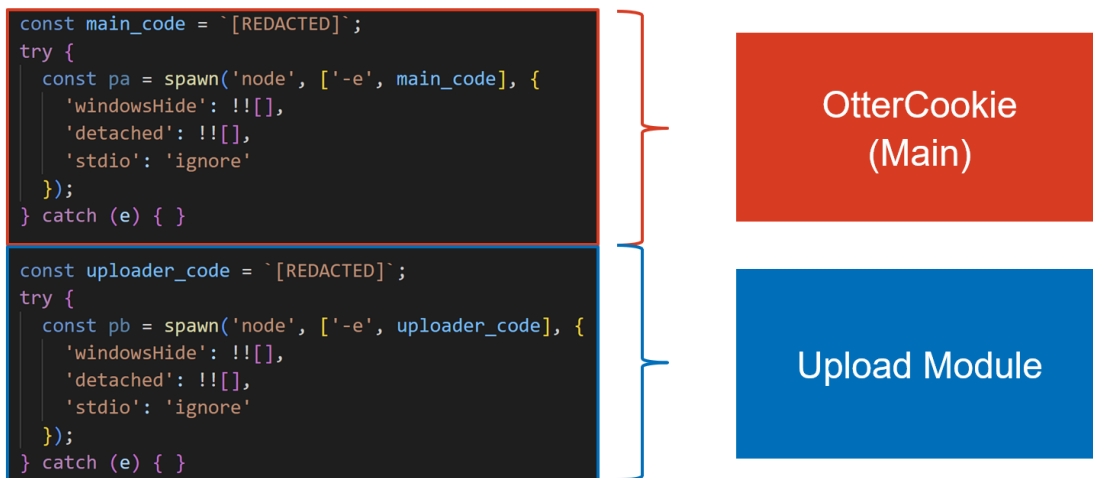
const main_code = `[REDACTED]`;
try {
  const pa = spawn('node', ['-e', main_code], {
    'windowsHide': !![],
    'detached': !![],
    'stdio': 'ignore'
  });
} catch (e) { }

OtterCookie (Main)

const uploader_code = `[REDACTED]`;
try {
  const pb = spawn('node', ['-e', uploader_code], {
    'windowsHide': !![],
    'detached': !![],
    'stdio': 'ignore'
  });
} catch (e) { }

Upload Module